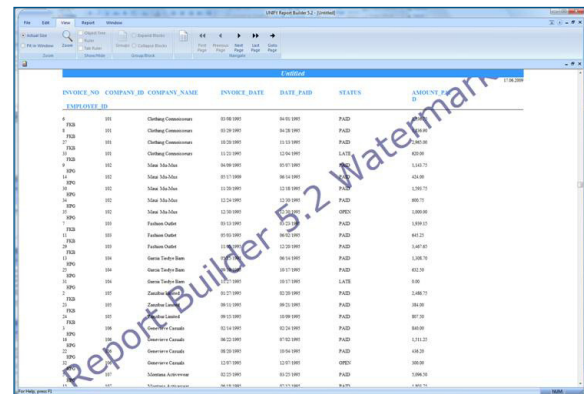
UNIFY Report Builder 5.2 - [Untitled]

File Edit View Report Window

Actual Size
Fit to Window
Zoom
Zoom
Object Line
Rules
Tab Rules
Show/Hide
Groups
Expand Blocks
Collapse Blocks
Group/Block
First Page
Previous Page
Next Page
Last Page
Goto Page
Navigate

Untitled

17.08.2009

INVOICE_NO COMPANY_ID COMPANY_NAME INVOICE_DATE DATE_PAID STATUS AMOUNT_PAID
EMPLOYEE_ID

| | | | | | | |
|---|---|---|---|---|---|---|
| 6 FKB | 101 | Clothing Connoisseurs | 03/08/1995 | 04/01/1995 | PAID | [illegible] |
| 8 FKB | 101 | Clothing Connoisseurs | 03/28/1995 | 04/28/1995 | PAID | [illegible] |
| 27 FKB | 101 | Clothing Connoisseurs | 10/20/1995 | 11/13/1995 | PAID | 2,365.00 |
| 33 FKB | 101 | Clothing Connoisseurs | 11/22/1995 | 12/04/1995 | LATE | 620.00 |
| 9 KPG | 102 | Mane Mu-Mus | 04/09/1995 | 05/07/1995 | PAID | 1,143.75 |
| 14 KPG | 102 | Mane Mu-Mus | 05/17/1995 | 06/14/1995 | PAID | 424.00 |
| 31 KPG | 102 | Mane Mu-Mus | 11/20/1995 | 12/18/1995 | PAID | 1,593.75 |
| 34 KPG | 102 | Mane Mu-Mus | 12/24/1995 | 12/30/1995 | PAID | 808.75 |
| 35 KPG | 102 | Mane Mu-Mus | 12/30/1995 | 12/30/1995 | OPEN | 1,000.00 |
| 7 FKB | 103 | Fashion Outlet | 03/13/1995 | 03/23/1995 | PAID | 1,939.15 |
| 11 FKB | 103 | Fashion Outlet | 05/01/1995 | 06/02/1995 | PAID | 643.25 |
| 29 FKB | 103 | Fashion Outlet | 11/08/1995 | 12/20/1995 | PAID | 3,467.65 |
| 13 KPG | 104 | Garcia Toolye Barn | 05/15/1995 | 06/14/1995 | PAID | 1,308.70 |
| 23 KPG | 104 | Garcia Toolye Barn | 09/17/1995 | 10/17/1995 | PAID | 632.50 |
| 31 KPG | 104 | Garcia Toolye Barn | 10/17/1995 | 10/17/1995 | LATE | 0.00 |
| 2 FKB | 105 | Zanzibar Limited | 01/27/1995 | 02/20/1995 | PAID | 2,488.75 |
| 24 FKB | 105 | Zanzibar Limited | 09/11/1995 | 09/21/1995 | PAID | 384.00 |
| 26 FKB | 105 | Zanzibar Limited | 09/15/1995 | 10/09/1995 | PAID | 807.20 |
| 5 KPG | 106 | Genevieve Casuals | 02/14/1995 | 02/24/1995 | PAID | 840.00 |
| 18 KPG | 106 | Genevieve Casuals | 06/22/1995 | 07/02/1995 | PAID | 1,711.25 |
| 22 KPG | 106 | Genevieve Casuals | 08/20/1995 | 10/04/1995 | PAID | 638.20 |
| 36 KPG | 106 | Genevieve Casuals | 12/07/1995 | 12/07/1995 | OPEN | 300.00 |
| 10 KPG | 107 | Montana Activewear | 02/23/1995 | 03/23/1995 | PAID | 5,096.50 |
| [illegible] | 107 | Montana Activewear | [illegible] | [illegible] | PAID | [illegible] |

Report Builder 5.2 Watermark

For Help, press F1
NUM